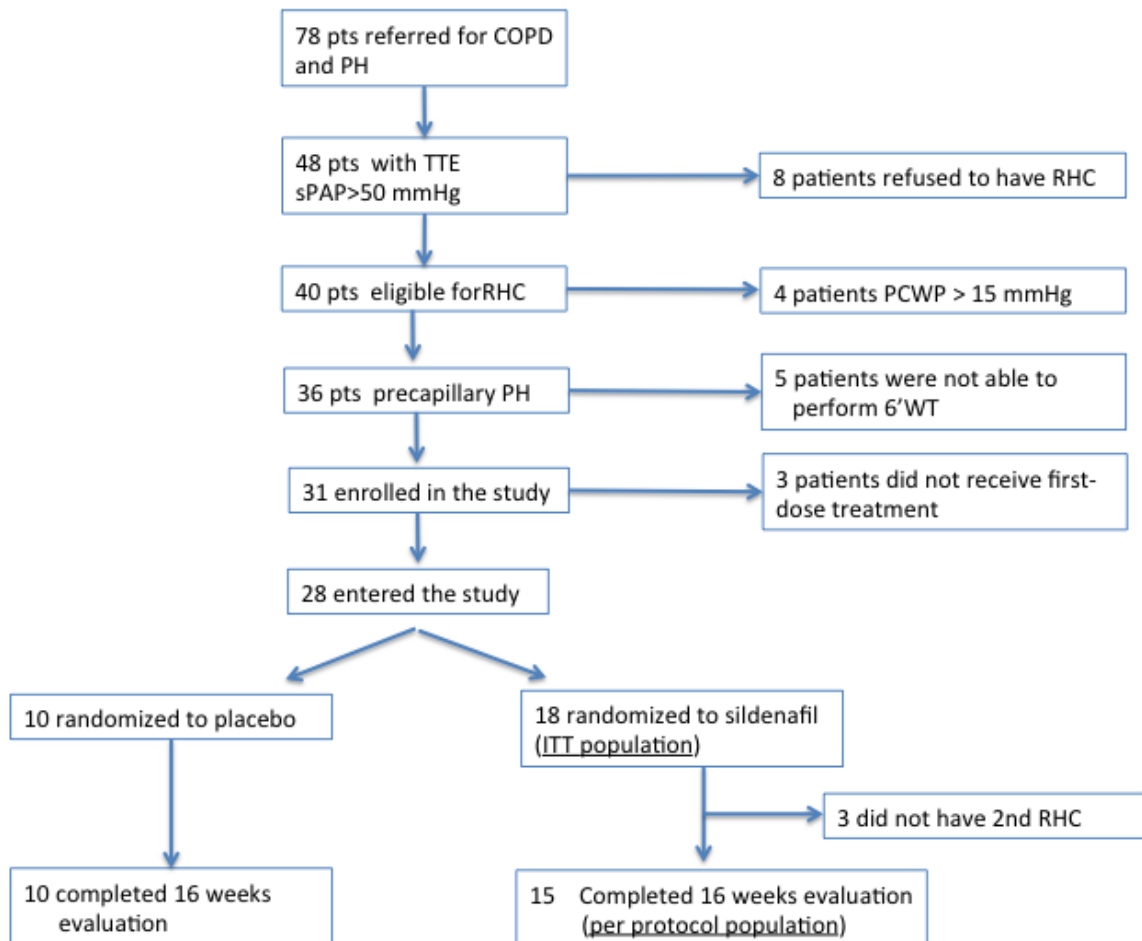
78 pts referred for COPD and PH

48 pts with TTE sPAP>50 mmHg

8 patients refused to have RHC

40 pts eligible forRHC

4 patients PCWP > 15 mmHg

36 pts precapillary PH

5 patients were not able to perform 6'WT

31 enrolled in the study

3 patients did not receive first-dose treatment

28 entered the study

10 randomized to placebo

18 randomized to sildenafil (ITT population)

3 did not have 2nd RHC

10 completed 16 weeks evaluation

15 Completed 16 weeks evaluation (per protocol population)